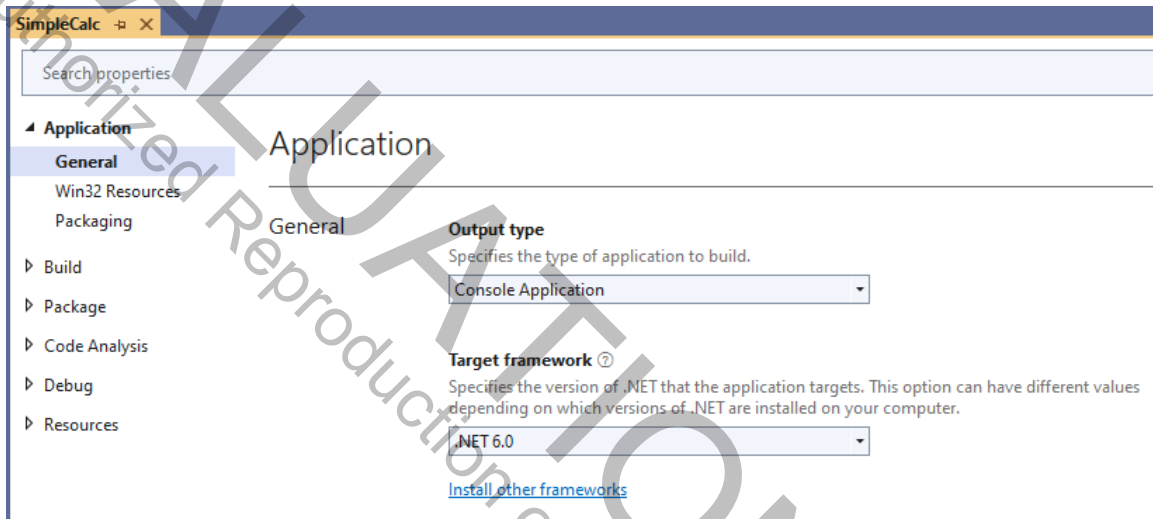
SimpleCalc

Search properties

Application
General
Win32 Resources
Packaging
Build
Package
Code Analysis
Debug
Resources

Application

General

Output type
Specifies the type of application to build.
Console Application

Target framework
Specifies the version of .NET that the application targets. This option can have different values depending on which versions of .NET are installed on your computer.
.NET 6.0

Install other frameworks

EVALUATION
thorized Reproduction